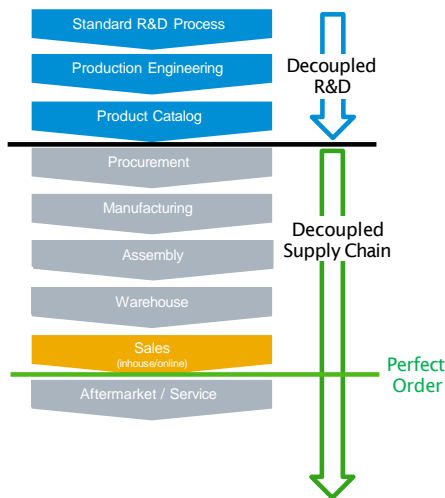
Standard R&D Process

Production Engineering

Product Catalog

Decoupled R&D

Procurement

Manufacturing

Assembly

Warehouse

Sales (inhouse/online)

Aftermarket / Service

Decoupled Supply Chain

Perfect Order